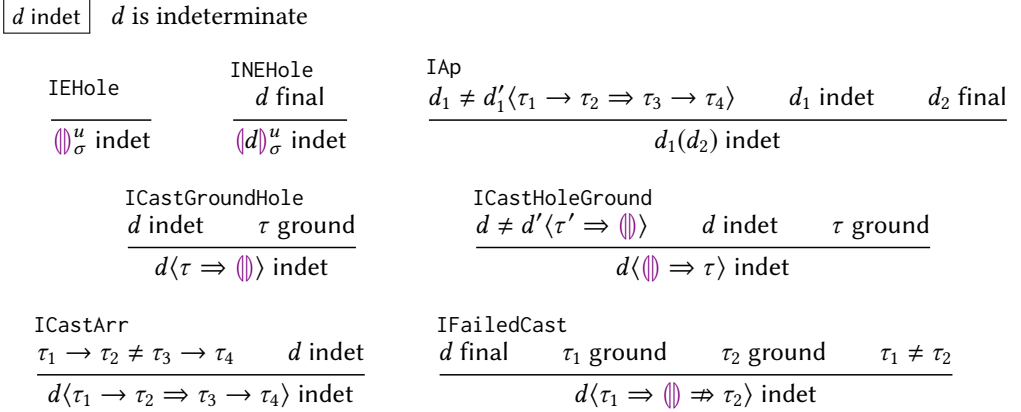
$\boxed{d \text{ indet}}$ $d$ is indeterminate

IEHole
$\dfrac{}{⦇⦈^u_\sigma \text{ indet}}$

INEHole
$\dfrac{d \text{ final}}{⦇d⦈^u_\sigma \text{ indet}}$

IAp
$\dfrac{d_1 \neq d_1'\langle \tau_1 \to \tau_2 \Rightarrow \tau_3 \to \tau_4 \rangle \qquad d_1 \text{ indet} \qquad d_2 \text{ final}}{d_1(d_2) \text{ indet}}$

ICastGroundHole
$\dfrac{d \text{ indet} \qquad \tau \text{ ground}}{d\langle \tau \Rightarrow ⦇⦈ \rangle \text{ indet}}$

ICastHoleGround
$\dfrac{d \neq d'\langle \tau' \Rightarrow ⦇⦈ \rangle \qquad d \text{ indet} \qquad \tau \text{ ground}}{d\langle ⦇⦈ \Rightarrow \tau \rangle \text{ indet}}$

ICastArr
$\dfrac{\tau_1 \to \tau_2 \neq \tau_3 \to \tau_4 \qquad d \text{ indet}}{d\langle \tau_1 \to \tau_2 \Rightarrow \tau_3 \to \tau_4 \rangle \text{ indet}}$

IFailedCast
$\dfrac{d \text{ final} \qquad \tau_1 \text{ ground} \qquad \tau_2 \text{ ground} \qquad \tau_1 \neq \tau_2}{d\langle \tau_1 \Rightarrow ⦇⦈ \nRightarrow \tau_2 \rangle \text{ indet}}$